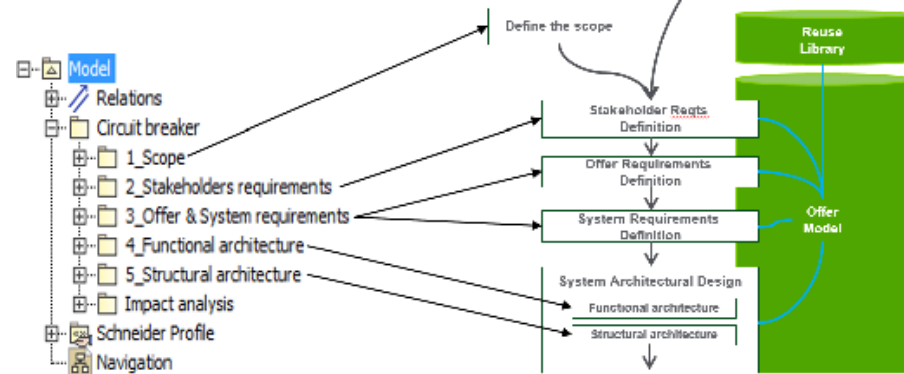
Model
Relations
Circuit breaker
1_Scope
2_Stakeholders requirements
3_Offer & System requirements
4_Functional architecture
5_Structural architecture
Impact analysis
Schneider Profile
Navigation

Define the scope

Stakeholder Reqts Definition

Offer Requirements Definition

System Requirements Definition

System Architectural Design

Functional architecture

Structural architecture

Reuse Library

Offer Model